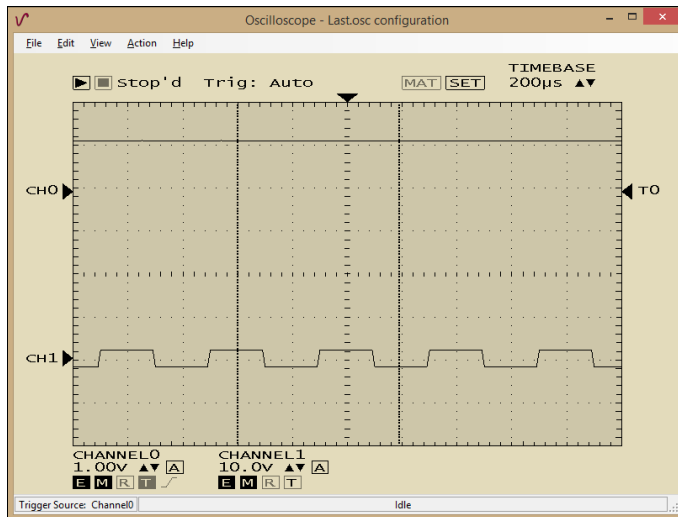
Oscilloscope - Last.osc configuration

File Edit View Action Help

Stop'd Trig: Auto MAT SET TIMEBASE 200µs

CH0

T0

CH1

CHANNEL0
1.00v A
E M R T

CHANNEL1
10.0v A
E M R T

Trigger Source: Channel0 Idle